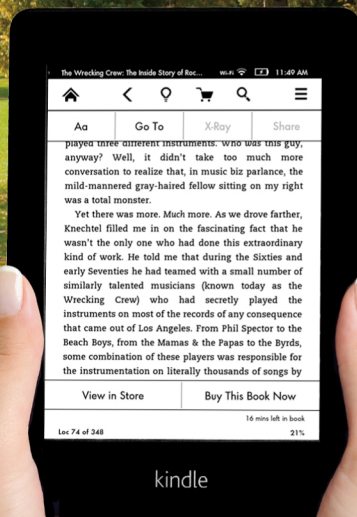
The Wrecking Crew: The Inside Story of Roc... Wi-Fi 11:49 AM

Aa
Go To
X-Ray
Share

played three different instruments. Who was this guy, anyway? Well, it didn't take too much more conversation to realize that, in music biz parlance, the mild-mannered gray-haired fellow sitting on my right was a total monster.

Yet there was more. *Much* more. As we drove farther, Knechtel filled me in on the fascinating fact that he wasn't the only one who had done this extraordinary kind of work. He told me that during the Sixties and early Seventies he had teamed with a small number of similarly talented musicians (known today as the Wrecking Crew) who had secretly played the instruments on most of the records of any consequence that came out of Los Angeles. From Phil Spector to the Beach Boys, from the Mamas & the Papas to the Byrds, some combination of these players was responsible for the instrumentation on literally thousands of songs by

View in Store
Buy This Book Now

16 mins left in book
Loc 74 of 348
21%

kindle